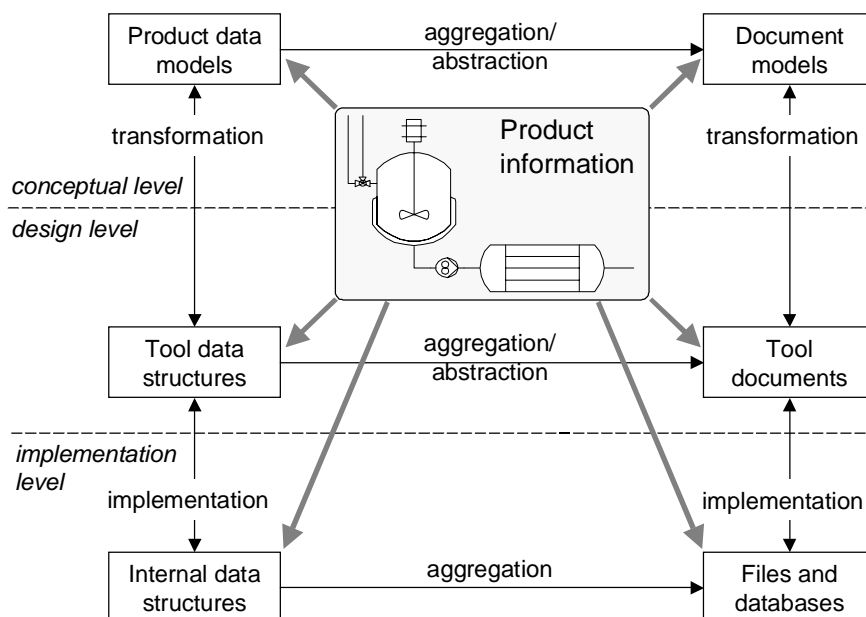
Product data models

aggregation/ abstraction

Document models

transformation

Product information

transformation

conceptual level

design level

Tool data structures

aggregation/ abstraction

Tool documents

implementation level

implementation

implementation

Internal data structures

aggregation

Files and databases